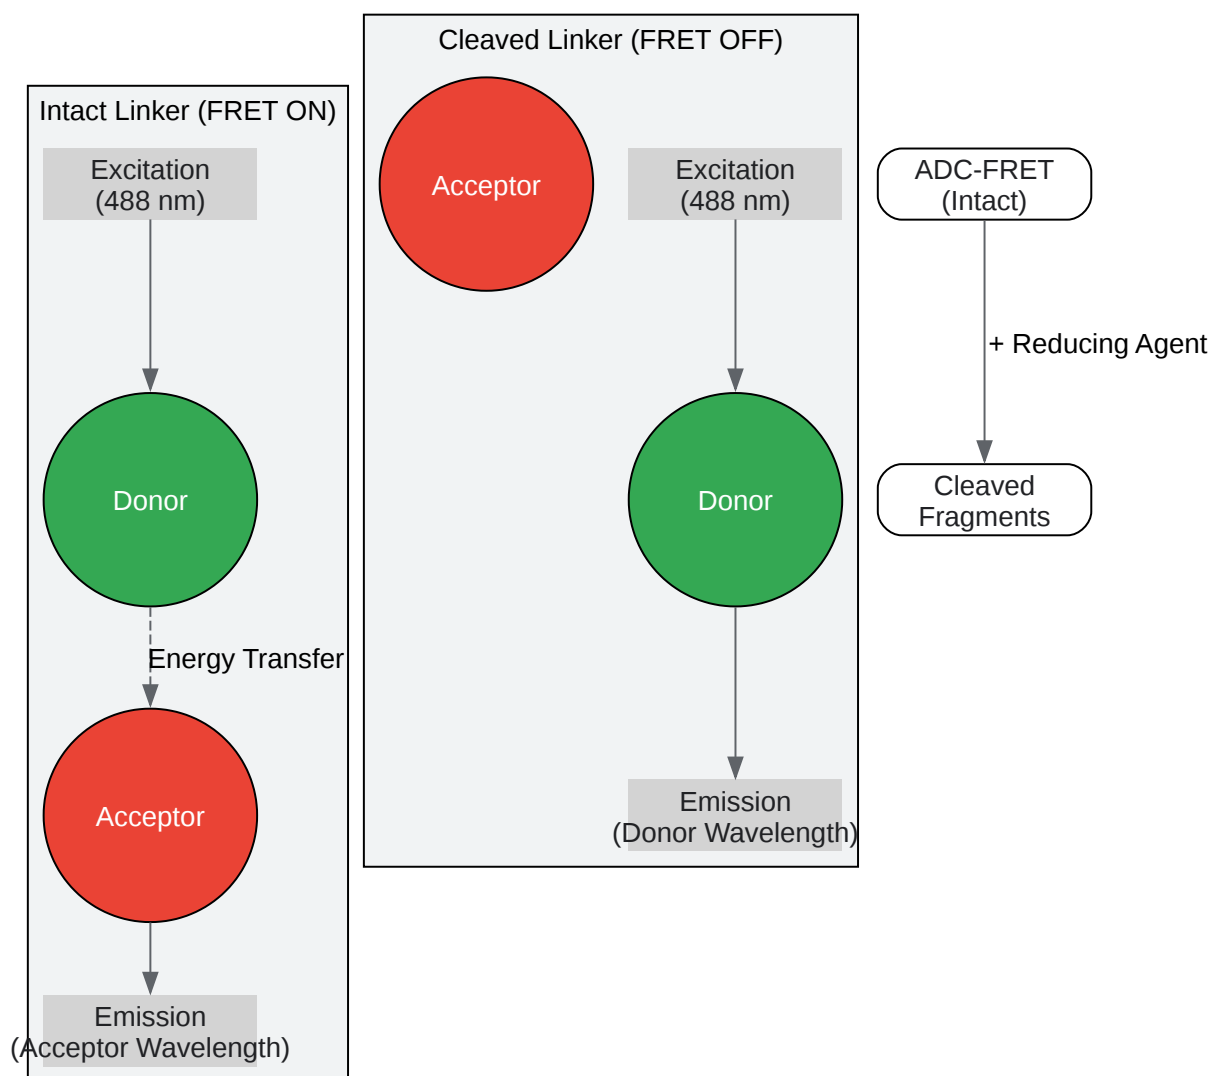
Intact Linker (FRET ON)

Excitation (488 nm)

Donor

Energy Transfer

Acceptor

Emission (Acceptor Wavelength)

Cleaved Linker (FRET OFF)

Acceptor

Excitation (488 nm)

Donor

Emission (Donor Wavelength)

ADC-FRET (Intact)

+ Reducing Agent

Cleaved Fragments